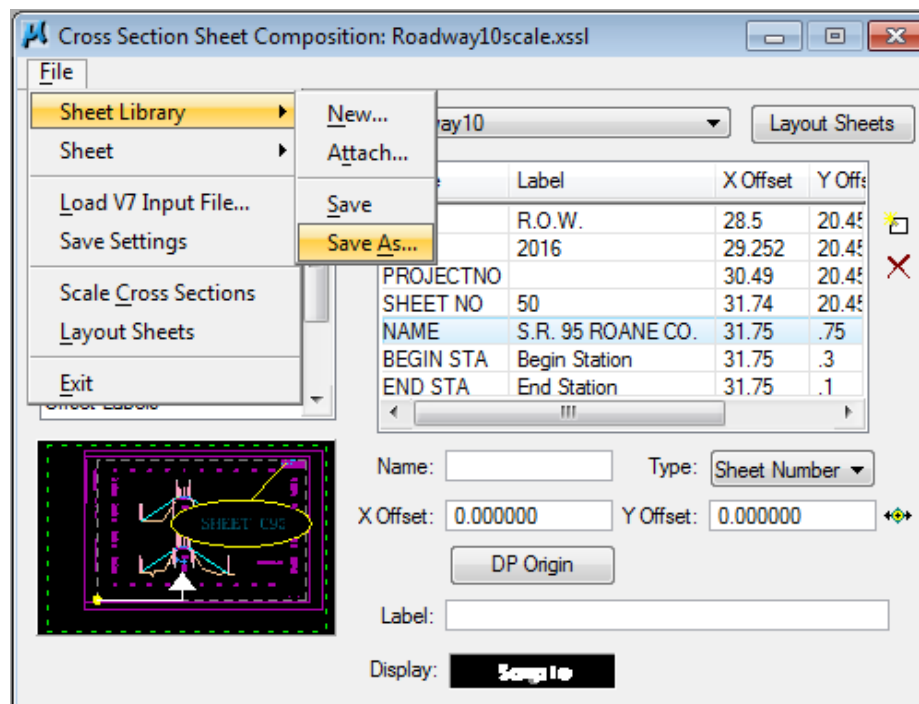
Cross Section Sheet Composition: Roadway10scale.xssl

File

Sheet Library
Sheet
Load V7 Input File...
Save Settings
Scale Cross Sections
Layout Sheets
Exit

New...
Attach...
Save
Save As...

way10

Layout Sheets

| e | Label | X Offset | Y Offs |
|---|---|---|---|
| | R.O.W. | 28.5 | 20.45 |
| | 2016 | 29.252 | 20.45 |
| PROJECTNO | | 30.49 | 20.45 |
| SHEET NO | 50 | 31.74 | 20.45 |
| NAME | S.R. 95 ROANE CO. | 31.75 | .75 |
| BEGIN STA | Begin Station | 31.75 | .3 |
| END STA | End Station | 31.75 | .1 |

SHEET C96

Name:
Type: Sheet Number
X Offset: 0.000000
Y Offset: 0.000000
DP Origin
Label:
Display: Sample